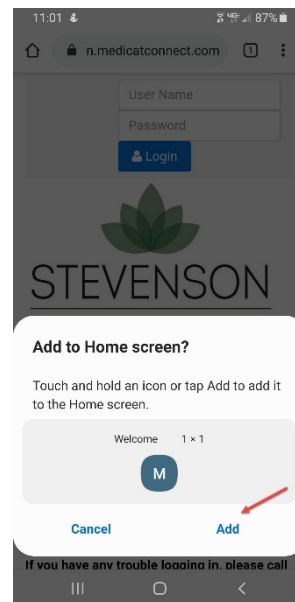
11:01
87%
n.medicatconnect.com
1
User Name
Password
Login
STEVENSON
Add to Home screen?
Touch and hold an icon or tap Add to add it to the Home screen.
Welcome 1 × 1
M
Cancel
Add
If you have any trouble logging in, please call